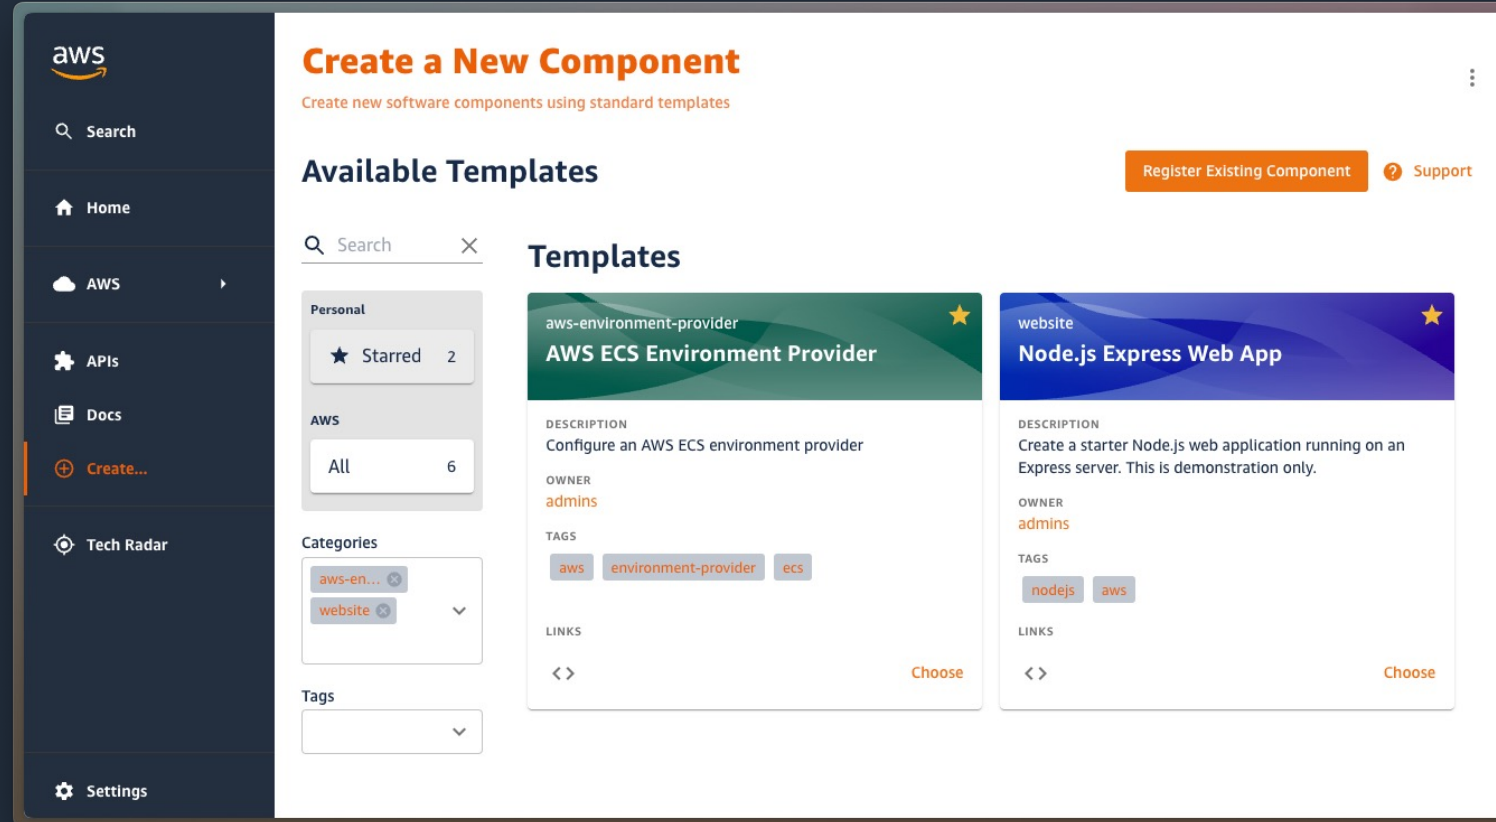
aws

Search

Home

AWS

APIs

Docs

Create...

Tech Radar

Settings

Create a New Component

Create new software components using standard templates

Available Templates

Register Existing Component

Support

Search

Personal

Starred 2

AWS

All 6

Categories

aws-en...

website

Tags

Templates

aws-environment-provider

AWS ECS Environment Provider

DESCRIPTION

Configure an AWS ECS environment provider

OWNER

admins

TAGS

aws environment-provider ecs

LINKS

Choose

website

Node.js Express Web App

DESCRIPTION

Create a starter Node.js web application running on an Express server. This is demonstration only.

OWNER

admins

TAGS

nodejs aws

LINKS

Choose